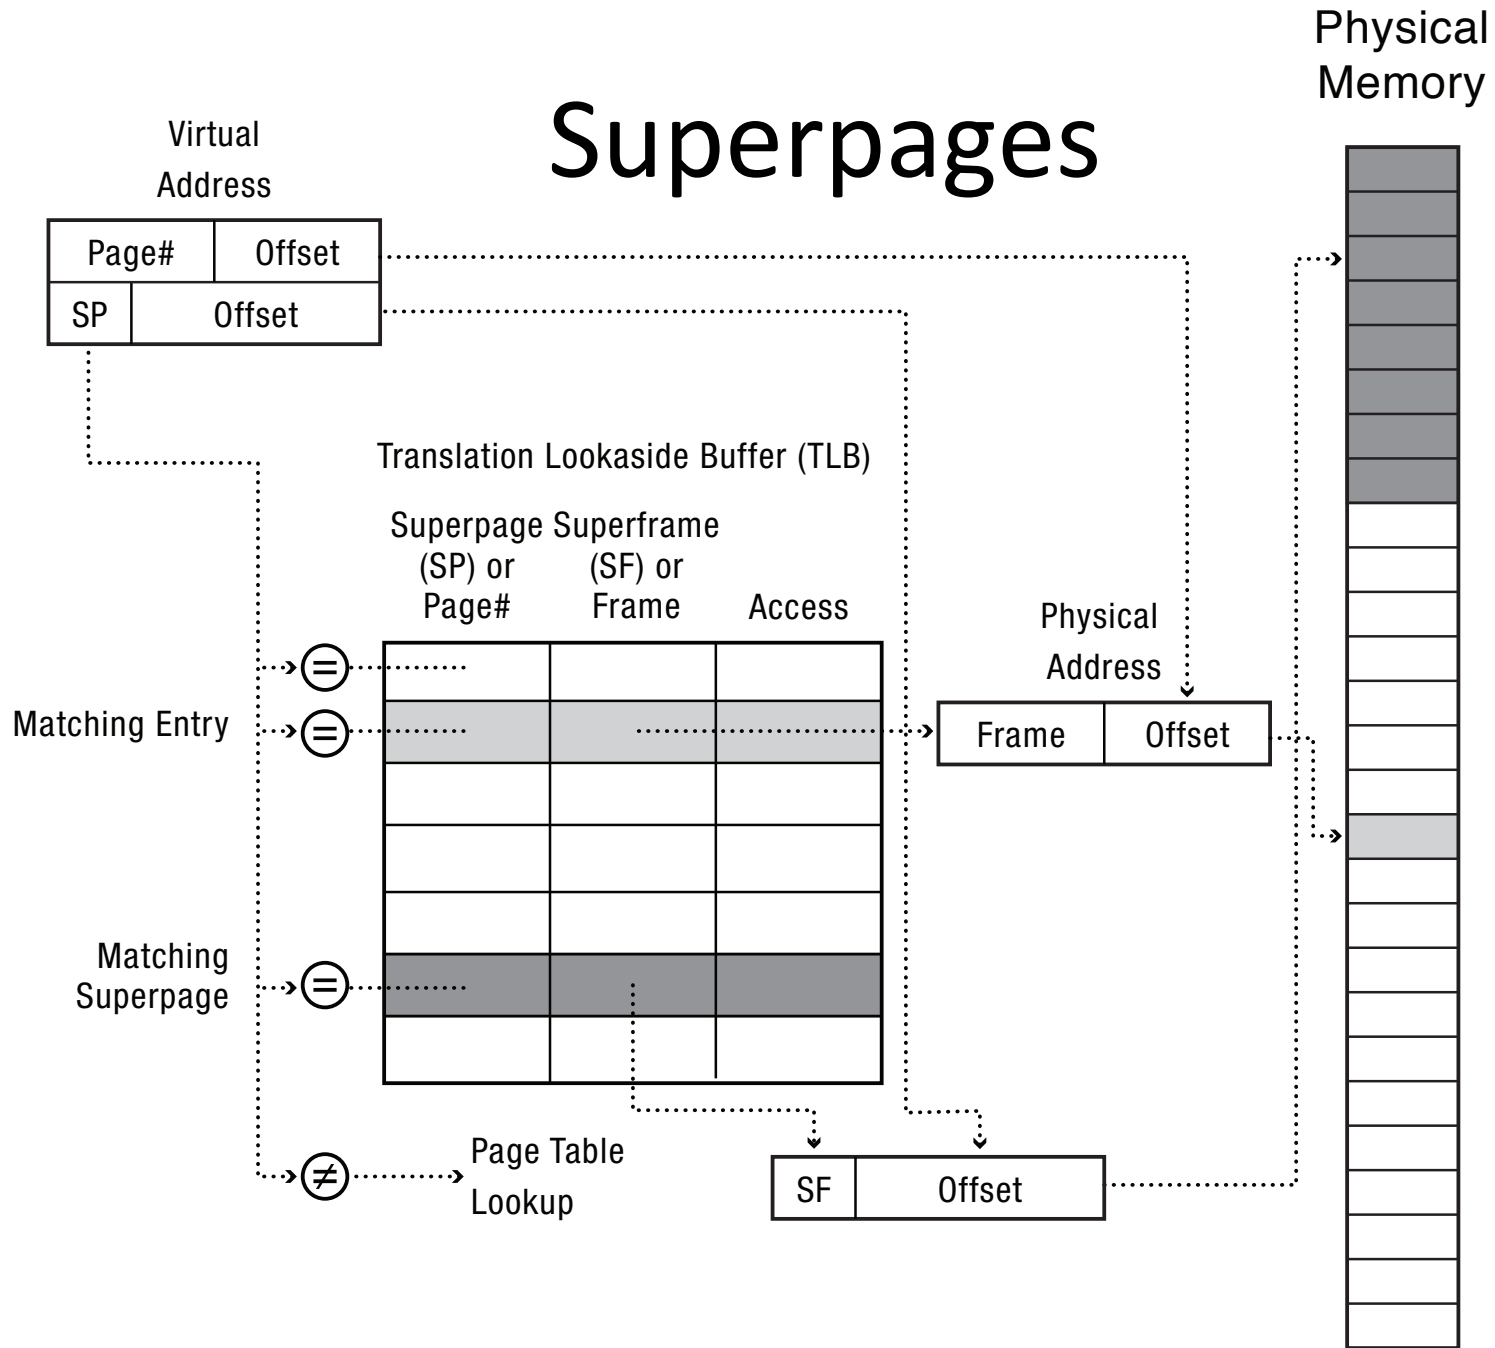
Superpages

Physical Memory

Virtual Address

| Page# | Offset |
|---|---|
| SP | Offset |

Translation Lookaside Buffer (TLB)

Superpage (SP) or Page#

Superframe (SF) or Frame

Access

Matching Entry

Matching Superpage

Physical Address

| Frame | Offset |
|---|---|

$=$

$=$

$=$

$\neq$

Page Table Lookup

| SF | Offset |
|---|---|